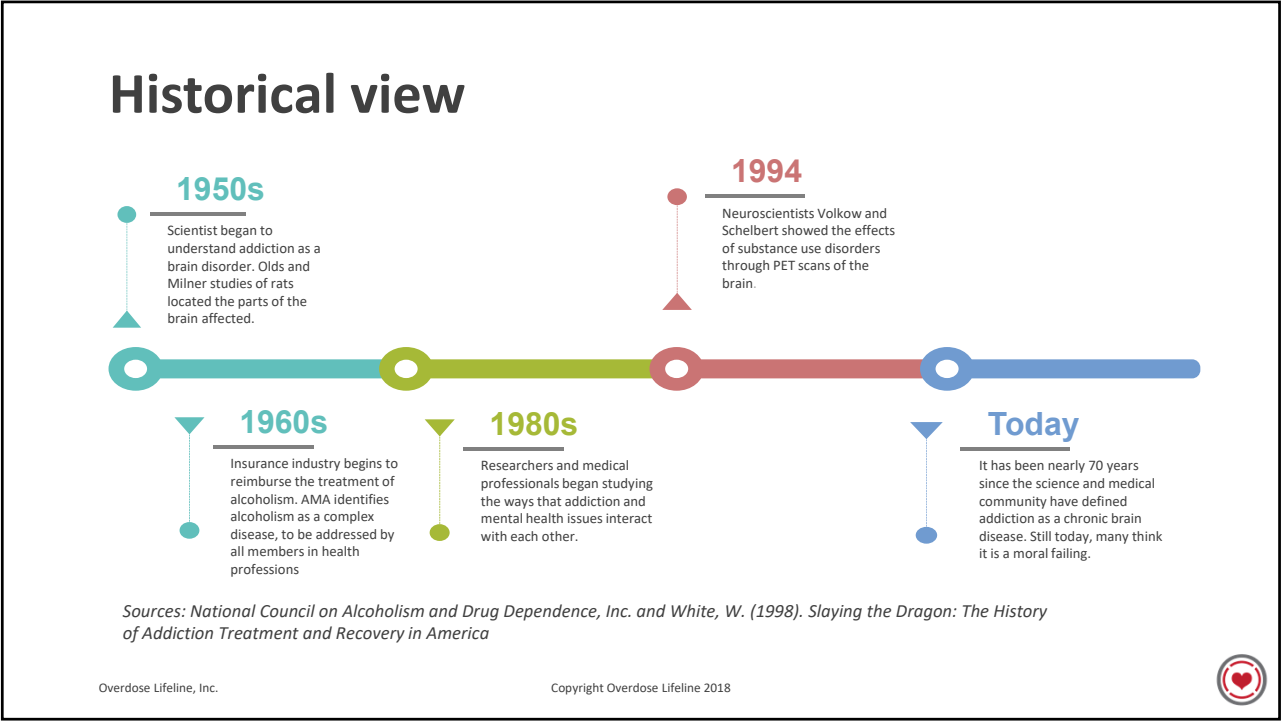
Historical view

1950s

Scientist began to understand addiction as a brain disorder. Olds and Milner studies of rats located the parts of the brain affected.

1994

Neuroscientists Volkow and Schelbert showed the effects of substance use disorders through PET scans of the brain.

1960s

Insurance industry begins to reimburse the treatment of alcoholism. AMA identifies alcoholism as a complex disease, to be addressed by all members in health professions

1980s

Researchers and medical professionals began studying the ways that addiction and mental health issues interact with each other.

Today

It has been nearly 70 years since the science and medical community have defined addiction as a chronic brain disease. Still today, many think it is a moral failing.

Sources: National Council on Alcoholism and Drug Dependence, Inc. and White, W. (1998). Slaying the Dragon: The History of Addiction Treatment and Recovery in America

Overdose Lifeline, Inc.

Copyright Overdose Lifeline 2018